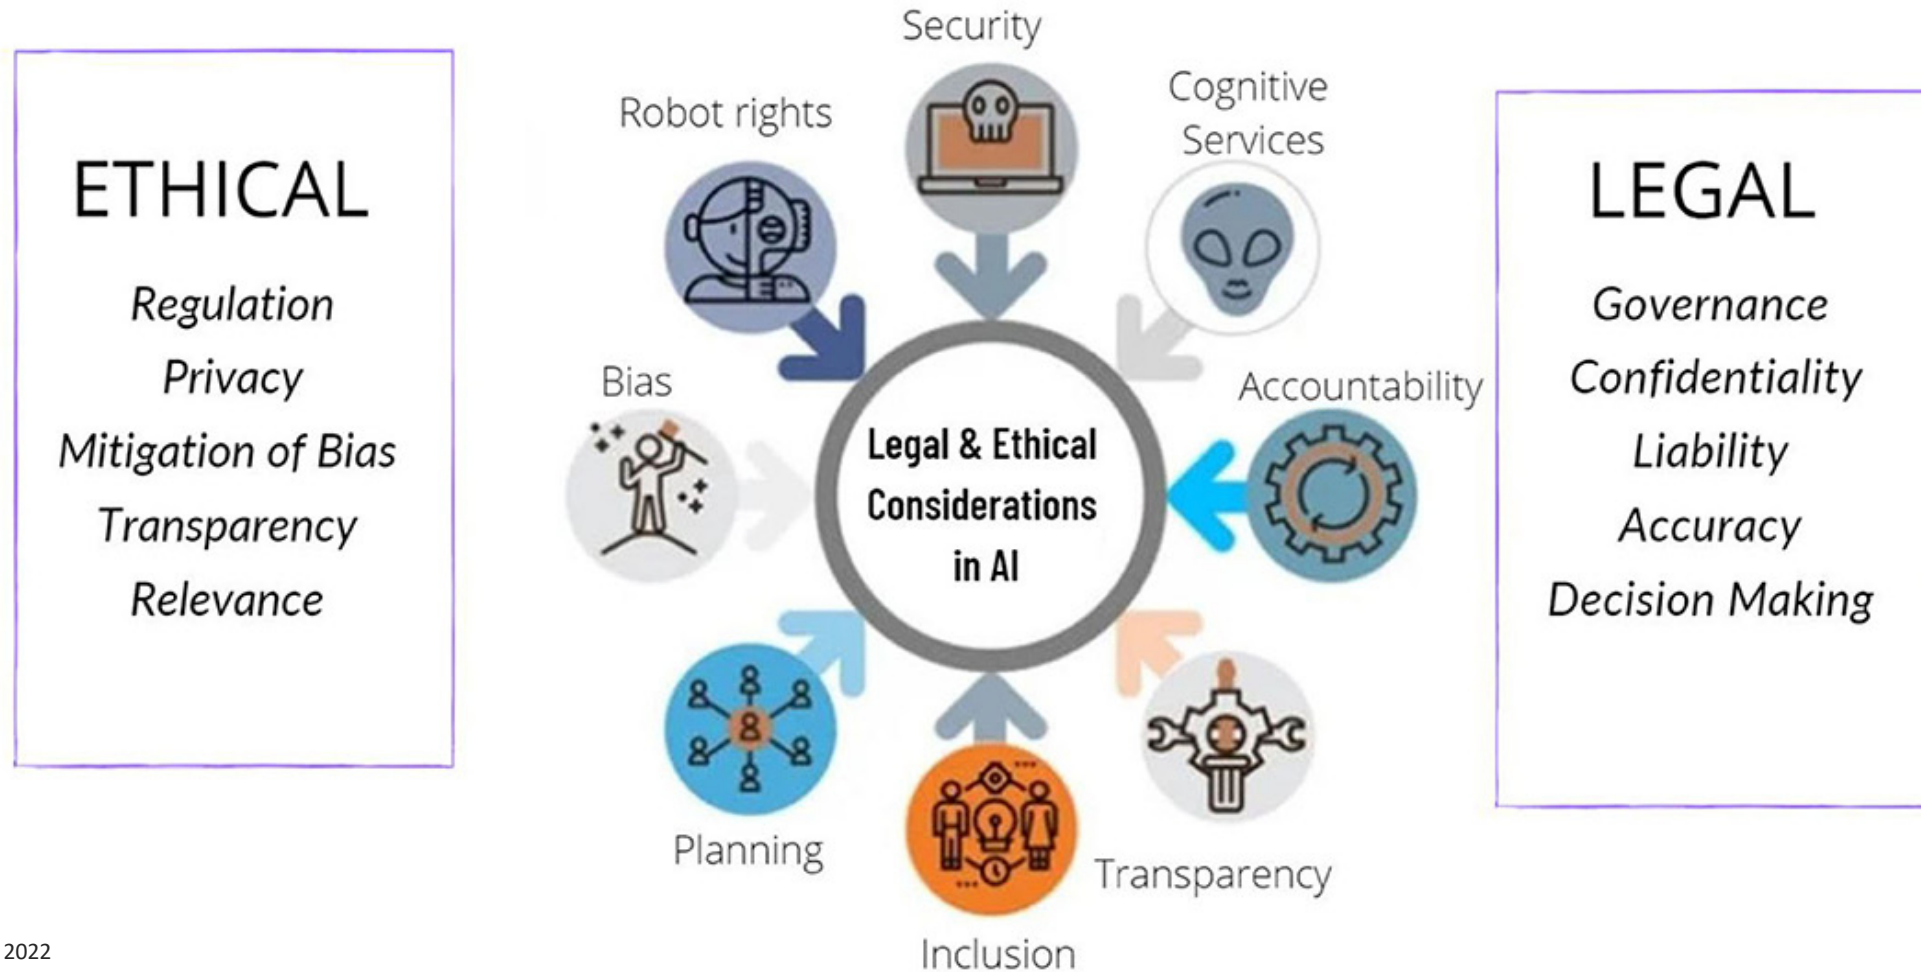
ETHICAL

Regulation
Privacy
Mitigation of Bias
Transparency
Relevance

Security

Robot rights

Cognitive Services

Bias

Legal & Ethical Considerations in AI

Accountability

Planning

Inclusion

Transparency

LEGAL

Governance
Confidentiality
Liability
Accuracy
Decision Making

2022